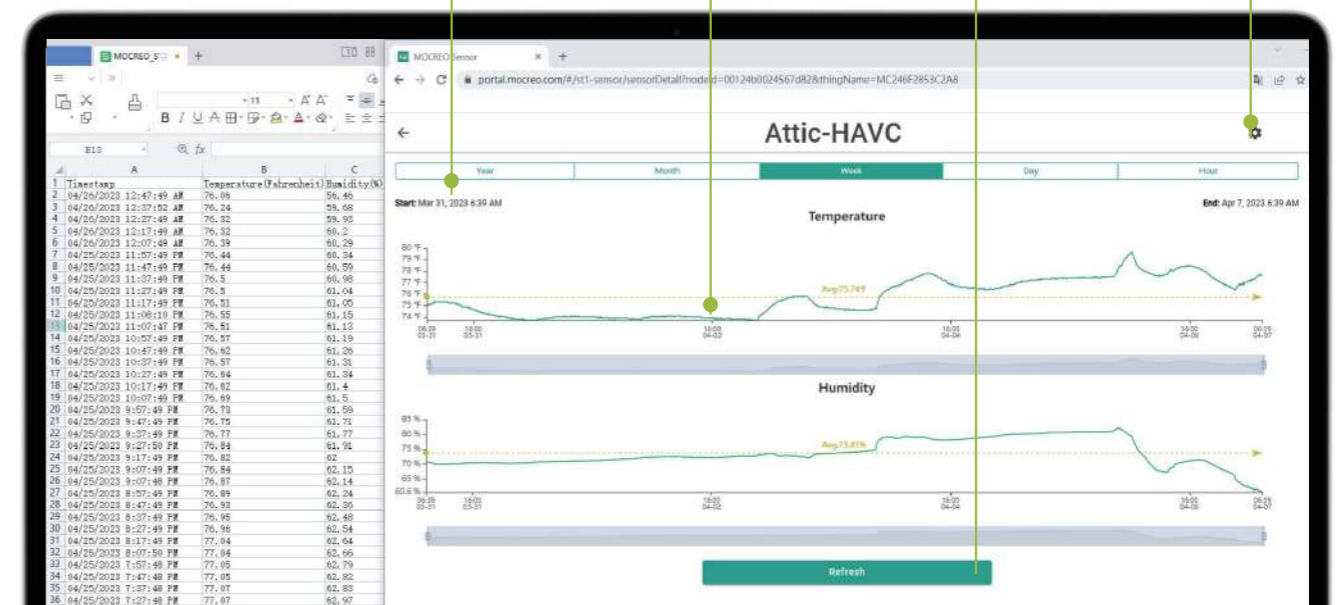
MOCREO_S

E13

fx

| | A | B | C |
|---|---|---|---|
| 1 | Timestamp | Temperature(Fahrenheit) | Humidity(%) |
| 2 | 04/26/2023 12:47:49 AM | 76.08 | 56.46 |
| 3 | 04/26/2023 12:37:52 AM | 76.24 | 59.68 |
| 4 | 04/26/2023 12:27:49 AM | 76.32 | 59.93 |
| 5 | 04/26/2023 12:17:49 AM | 76.32 | 60.2 |
| 6 | 04/26/2023 12:07:49 AM | 76.39 | 60.29 |
| 7 | 04/25/2023 11:57:49 PM | 76.44 | 60.34 |
| 8 | 04/25/2023 11:47:49 PM | 76.44 | 60.59 |
| 9 | 04/25/2023 11:37:49 PM | 76.5 | 60.98 |
| 10 | 04/25/2023 11:27:49 PM | 76.5 | 61.04 |
| 11 | 04/25/2023 11:17:49 PM | 76.51 | 61.05 |
| 12 | 04/25/2023 11:08:10 PM | 76.55 | 61.15 |
| 13 | 04/25/2023 11:07:47 PM | 76.51 | 61.13 |
| 14 | 04/25/2023 10:57:49 PM | 76.57 | 61.19 |
| 15 | 04/25/2023 10:47:49 PM | 76.62 | 61.26 |
| 16 | 04/25/2023 10:37:49 PM | 76.57 | 61.31 |
| 17 | 04/25/2023 10:27:49 PM | 76.64 | 61.34 |
| 18 | 04/25/2023 10:17:49 PM | 76.62 | 61.4 |
| 19 | 04/25/2023 10:07:49 PM | 76.69 | 61.5 |
| 20 | 04/25/2023 9:57:49 PM | 76.73 | 61.59 |
| 21 | 04/25/2023 9:47:49 PM | 76.75 | 61.71 |
| 22 | 04/25/2023 9:37:49 PM | 76.77 | 61.77 |
| 23 | 04/25/2023 9:27:50 PM | 76.84 | 61.91 |
| 24 | 04/25/2023 9:17:49 PM | 76.82 | 62 |
| 25 | 04/25/2023 9:07:49 PM | 76.84 | 62.15 |
| 26 | 04/25/2023 9:07:48 PM | 76.87 | 62.14 |
| 27 | 04/25/2023 8:57:49 PM | 76.89 | 62.24 |
| 28 | 04/25/2023 8:47:49 PM | 76.93 | 62.36 |
| 29 | 04/25/2023 8:37:49 PM | 76.95 | 62.48 |
| 30 | 04/25/2023 8:27:49 PM | 76.96 | 62.54 |
| 31 | 04/25/2023 8:17:49 PM | 77.04 | 62.64 |
| 32 | 04/25/2023 8:07:50 PM | 77.04 | 62.66 |
| 33 | 04/25/2023 7:57:48 PM | 77.05 | 62.79 |
| 34 | 04/25/2023 7:47:48 PM | 77.05 | 62.82 |
| 35 | 04/25/2023 7:37:48 PM | 77.07 | 62.83 |
| 36 | 04/25/2023 7:27:48 PM | 77.07 | 62.97 |

MOCREO Sensor

portal.mocreo.com/#/st1-sensor/sensorDetail?modelId=00124b0024567d82&thingName=MC246F2853C2A8

Attic-HAVC

Year | Month | Week | Day | Hour

Start: Mar 31, 2023 6:39 AM

End: Apr 7, 2023 6:39 AM

Temperature

80 °F 79 °F 78 °F 77 °F 76 °F 75 °F 74 °F

Avg:75.74°F

06:39 03-31 18:00 03-31 18:00 04-02 18:00 04-04 18:00 04-06 06:39 04-07

Humidity

85 % 80 % 75 % 70 % 65 % 60.6 %

Avg:73.81%

06:39 03-31 18:00 03-31 18:00 04-02 18:00 04-04 18:00 04-06 06:39 04-07

Refresh